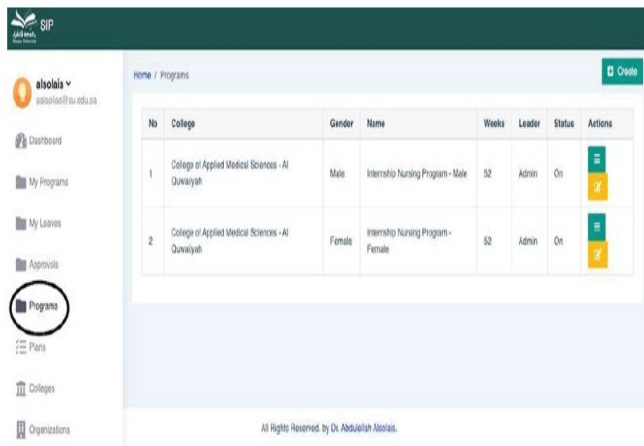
SIP

alsolais
aalsolais@su.edu.sa

Dashboard

My Programs

My Leaves

Approvals

Programs

Plans

Colleges

Organizations

Home / Programs

Create

| No | College | Gender | Name | Weeks | Leader | Status | Actions |
|---|---|---|---|---|---|---|---|
| 1 | College of Applied Medical Sciences - Al Quwaiyah | Male | Internship Nursing Program - Male | 52 | Admin | On | |
| 2 | College of Applied Medical Sciences - Al Quwaiyah | Female | Internship Nursing Program - Female | 52 | Admin | On | |

All Rights Reserved. by Dr. Abdulellah Alsolais.